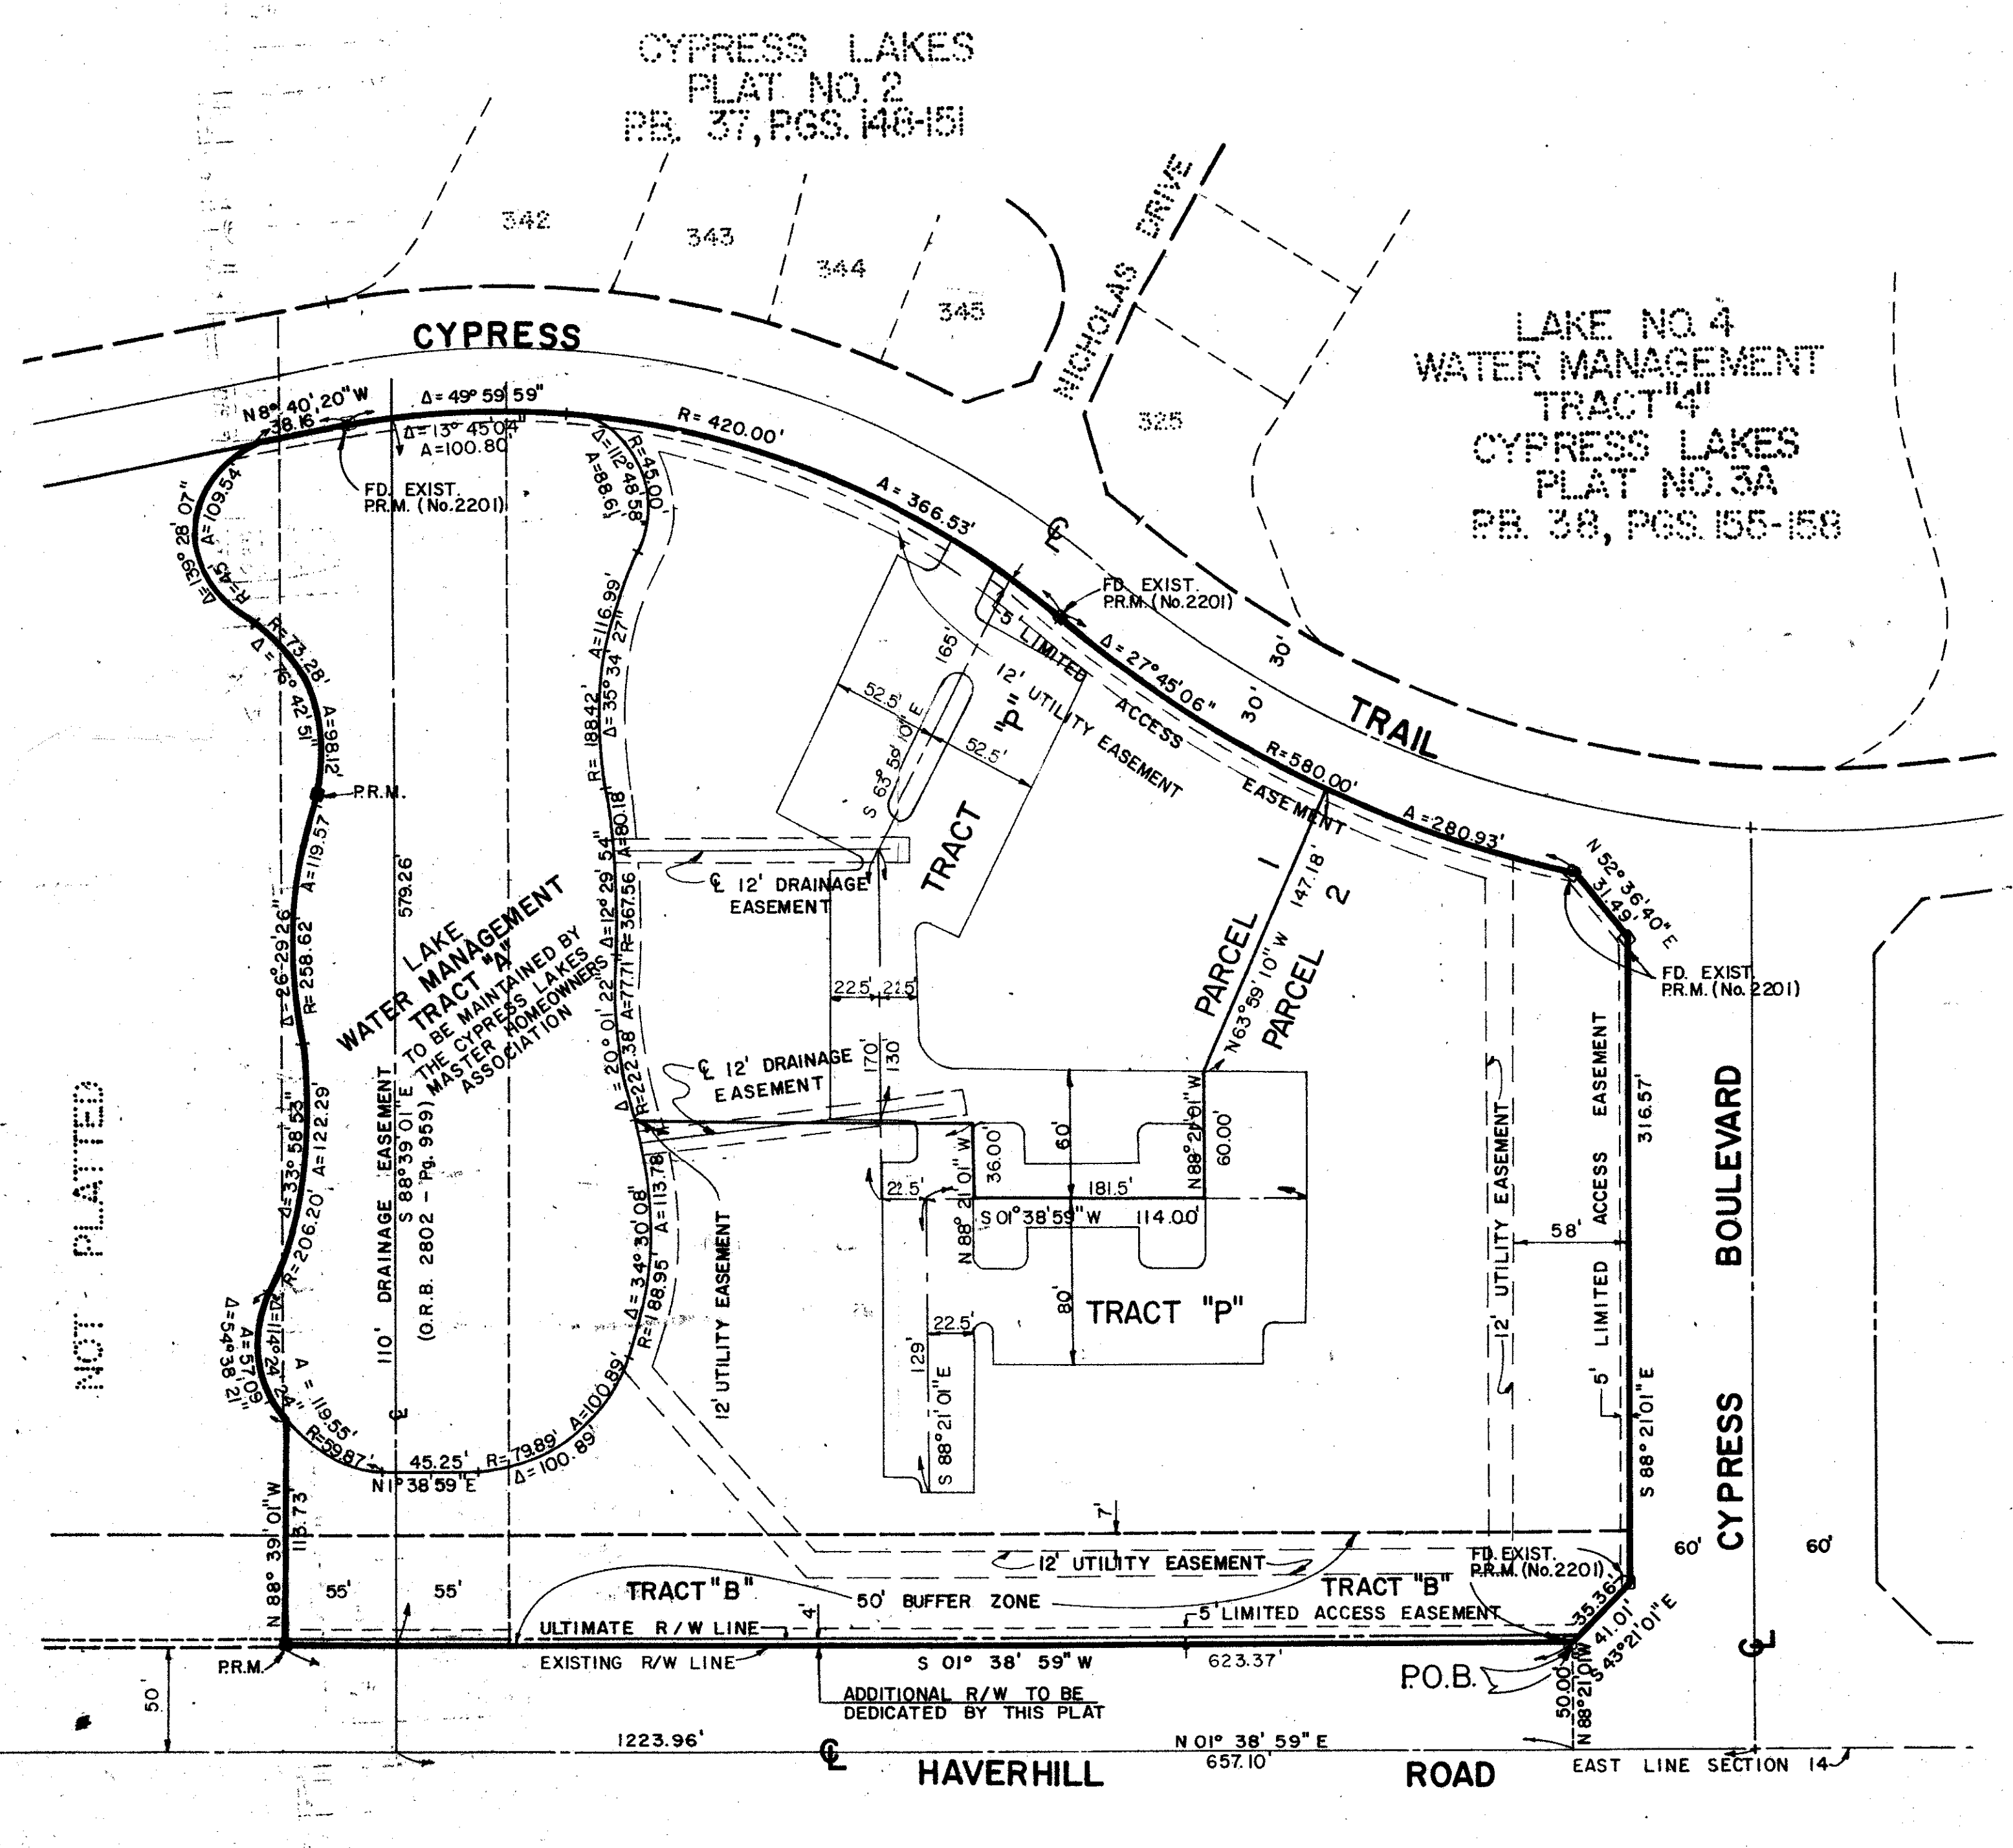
CYPRESS LAKES
PLAT NO. 2
P.B. 37, PGS. 148-151

342
343
344
345
325

NICHOLAS DRIVE

LAKE NO. 4
WATER MANAGEMENT
TRACT "4"
CYPRESS LAKES
PLAT NO. 3A
P.B. 38, PGS. 155-158

CYPRESS

TRAIL

N 8° 40' 20" W
38.16'
Δ = 49° 59' 59"
Δ = 13° 45' 04"
A = 100.80'
R = 420.00'
FD. EXIST. P.R.M. (No. 2201)
Δ = 112° 48' 58"
R = 45.00'
A = 88.61'
A = 366.53'
℄
FD. EXIST. P.R.M. (No. 2201)
Δ = 27° 45' 06"
30'
30'
R = 580.00'
A = 280.93'
N 52° 36' 40" E
31.49'
FD. EXIST. P.R.M. (No. 2201)

Δ = 139° 28' 07"
A = 109.54
R = 45
R = 73.28'
Δ = 76° 42' 51"
A = 98.12'
P.R.M.
A = 119.57
Δ = 26° 29' 26"
R = 258.62
A = 122.29'
Δ = 33° 58' 53"
R = 206.20'
Δ = 114° 24' 24"
A = 57.09
Δ = 54° 38' 21"
A = 119.55'
R = 59.87'
45.25'
N 1° 38' 59" E
R = 79.89'
A = 100.89'
Δ = 100.89'

A = 116.99'
Δ = 35° 34' 27"
R = 188.42'
A = 80.18'
Δ = 12° 29' 54"
R = 367.56
A = 77.71'
Δ = 20° 01' 22"
R = 222.38
A = 113.78'
Δ = 34° 30' 08"
R = 188.95

LAKE
WATER MANAGEMENT
TRACT "A"
TO BE MAINTAINED BY THE CYPRESS LAKES MASTER HOMEOWNERS ASSOCIATION

579.26'
110' DRAINAGE EASEMENT
S 88° 39' 01" E
(O.R.B. 2802 - Pg. 959)
℄

5' LIMITED ACCESS EASEMENT
12' UTILITY EASEMENT
165'
52.5'
52.5'
S 63° 59' 01" E
TRACT "P"
℄ 12' DRAINAGE EASEMENT
℄ 12' DRAINAGE EASEMENT
22.5'
22.5'
170'
130'
PARCEL 1
PARCEL 2
147.18'
N 63° 59' 10" W
N 88° 21' 01" W
60.00'
60'
36.00'
N 88° 21' 01" W
22.5'
181.5'
S 01° 38' 59" W
114.00'
80'
TRACT "P"
22.5'
129'
S 88° 21' 01" E
12' UTILITY EASEMENT

12' UTILITY EASEMENT
58'
5' LIMITED ACCESS EASEMENT
316.57'
S 88° 21' 01" E
7'

BOULEVARD
CYPRESS
60'
60'

NOT PLATTED

113.73'
N 88° 39' 01" W
55'
55'
TRACT "B"
50' BUFFER ZONE
12' UTILITY EASEMENT
TRACT "B"
FD. EXIST. P.R.M. (No. 2201)
35.36'
41.01'
S 43° 21' 01" E
5' LIMITED ACCESS EASEMENT
4'
ULTIMATE R/W LINE
EXISTING R/W LINE
S 01° 38' 59" W
623.37'
P.R.M.
P.O.B.
50.00'
N 88° 21' 01" W
ADDITIONAL R/W TO BE DEDICATED BY THIS PLAT
50'
1223.96'
N 01° 38' 59" E
657.10'
℄
℄
HAVERHILL
ROAD
EAST LINE SECTION 14